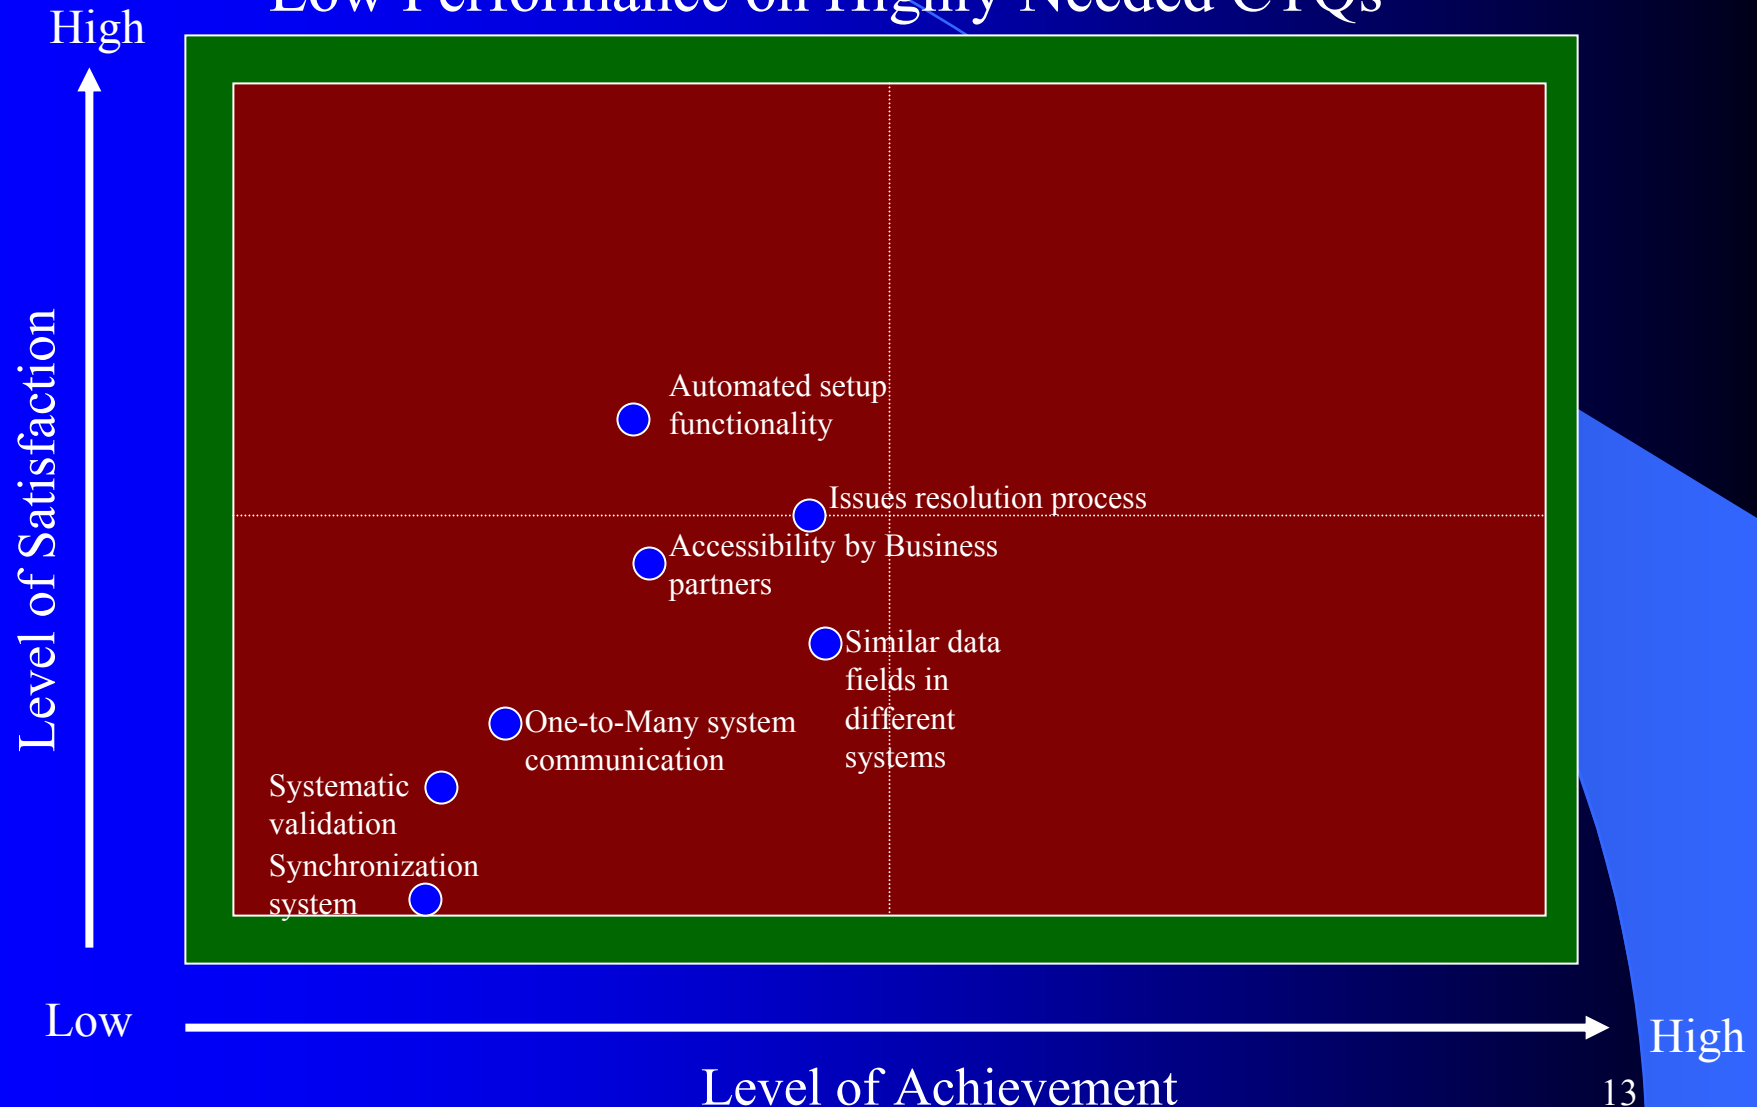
Low Performance on Highly Needed CTQs

High

Level of Satisfaction

Automated setup functionality

Issues resolution process

Accessibility by Business partners

Similar data fields in different systems

One-to-Many system communication

Systematic validation

Synchronization system

Low

High

Level of Achievement

13